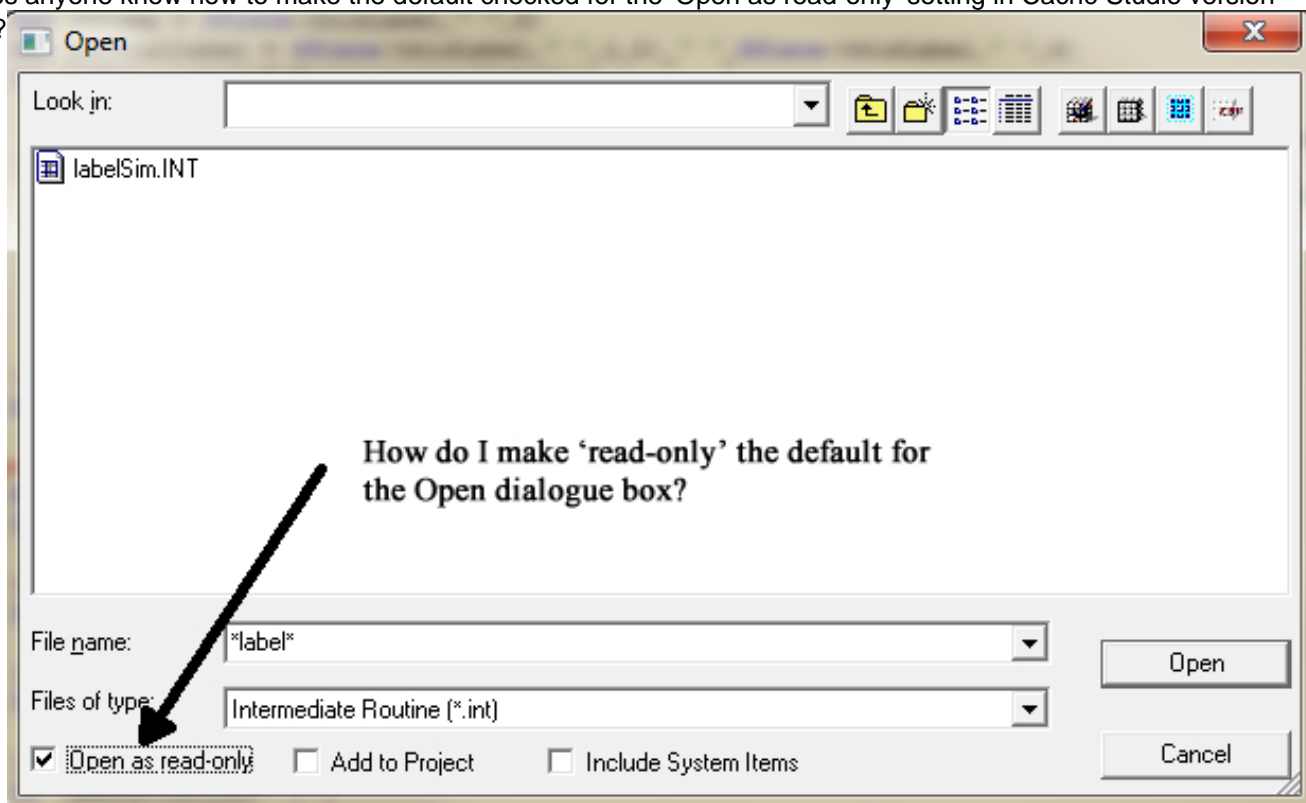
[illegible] anyone know how to make the default checked for the 'Open as read-only' setting in Caché Studio version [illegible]?

Open

Look in:

labelSim.INT

How do I make 'read-only' the default for the Open dialogue box?

File name: *label*

Files of type: Intermediate Routine (*.int)

Open

Cancel

☑ Open as read-only ☐ Add to Project ☐ Include System Items